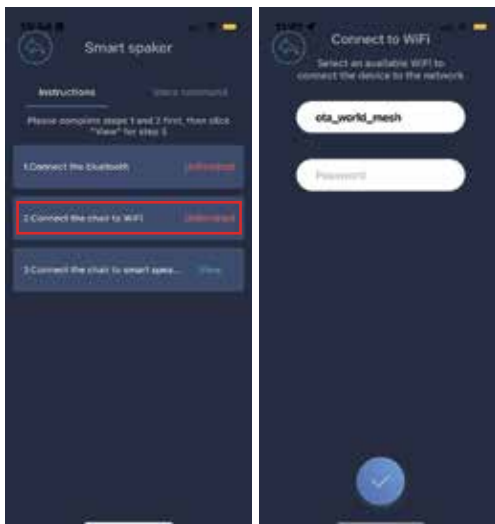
Smart spaker

Instructions

Voice command

Please complete steps 1 and 2 first, then click "View" for step 3

1.Connect the Bluetooth

Unfinished

2.Connect the chair to WiFi

Unfinished

3.Connect the chair to smart spea...

View

Connect to WiFi

Select an available WiFi to connect the device to the network

ota_world_mesh

Password